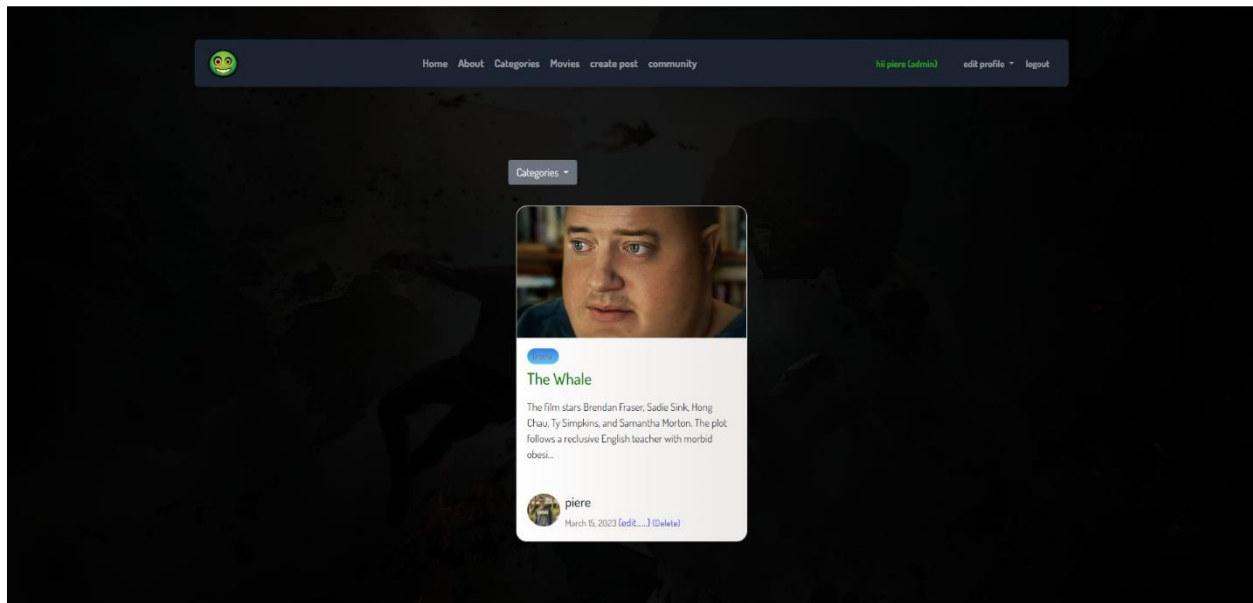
Home About Categories Movies create post community

hii piere (admin) edit profile logout

Categories

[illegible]

The Whale

The film stars Brendan Fraser, Sadie Sink, Hong Chau, Ty Simpkins, and Samantha Morton. The plot follows a reclusive English teacher with morbid obesi...

piere

March 15, 2023 (edit.....) (Delete)